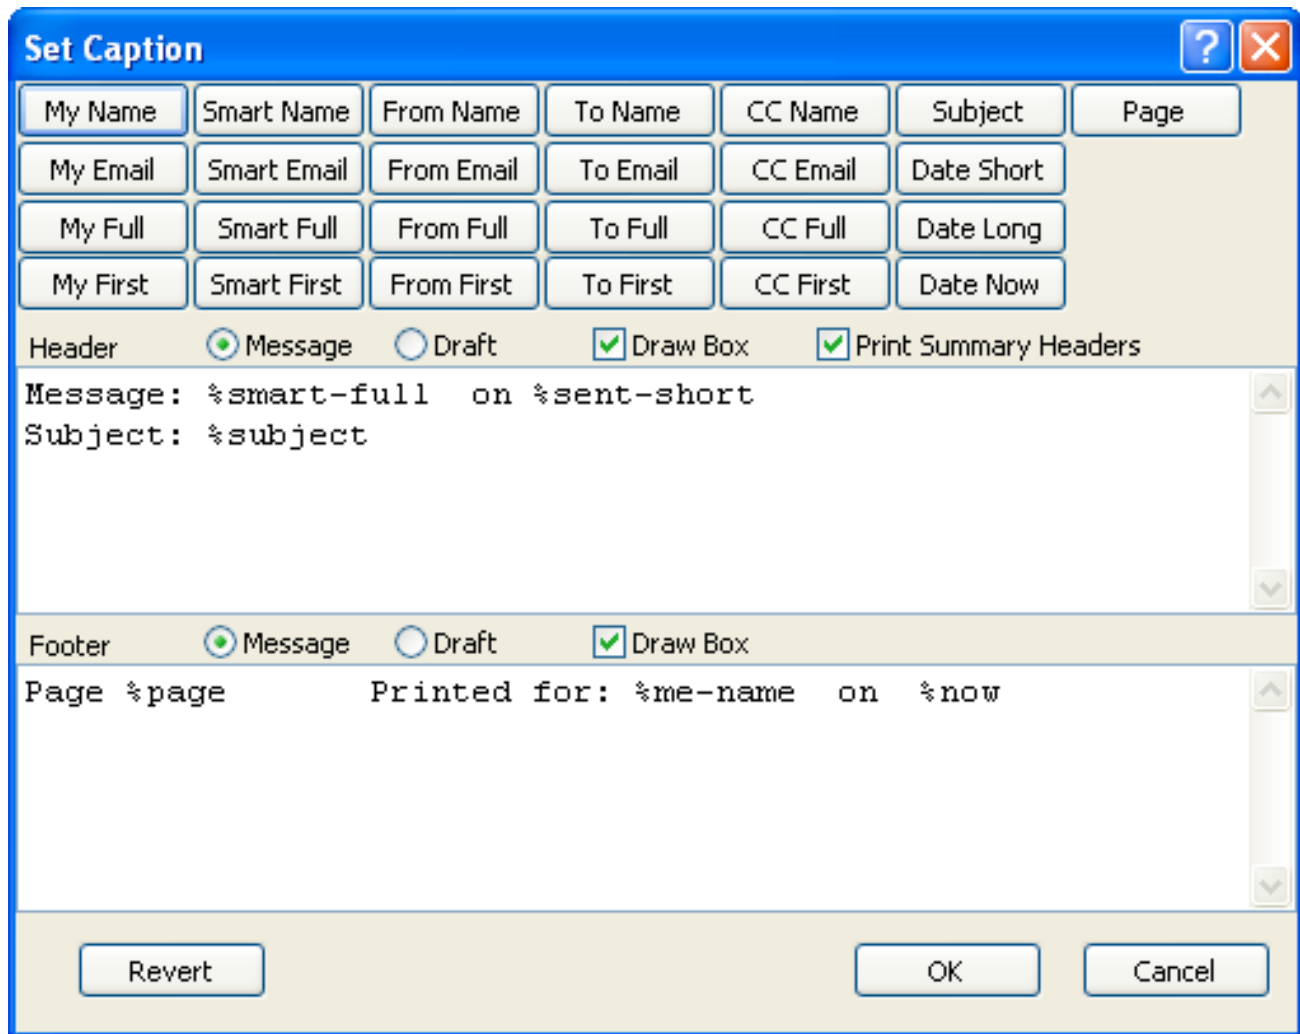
Set Caption

?

My Name | Smart Name | From Name | To Name | CC Name | Subject | Page
My Email | Smart Email | From Email | To Email | CC Email | Date Short
My Full | Smart Full | From Full | To Full | CC Full | Date Long
My First | Smart First | From First | To First | CC First | Date Now

Header Message Draft Draw Box Print Summary Headers

Message: %smart-full on %sent-short
Subject: %subject

Footer Message Draft Draw Box

Page %page Printed for: %me-name on %now

Revert OK Cancel